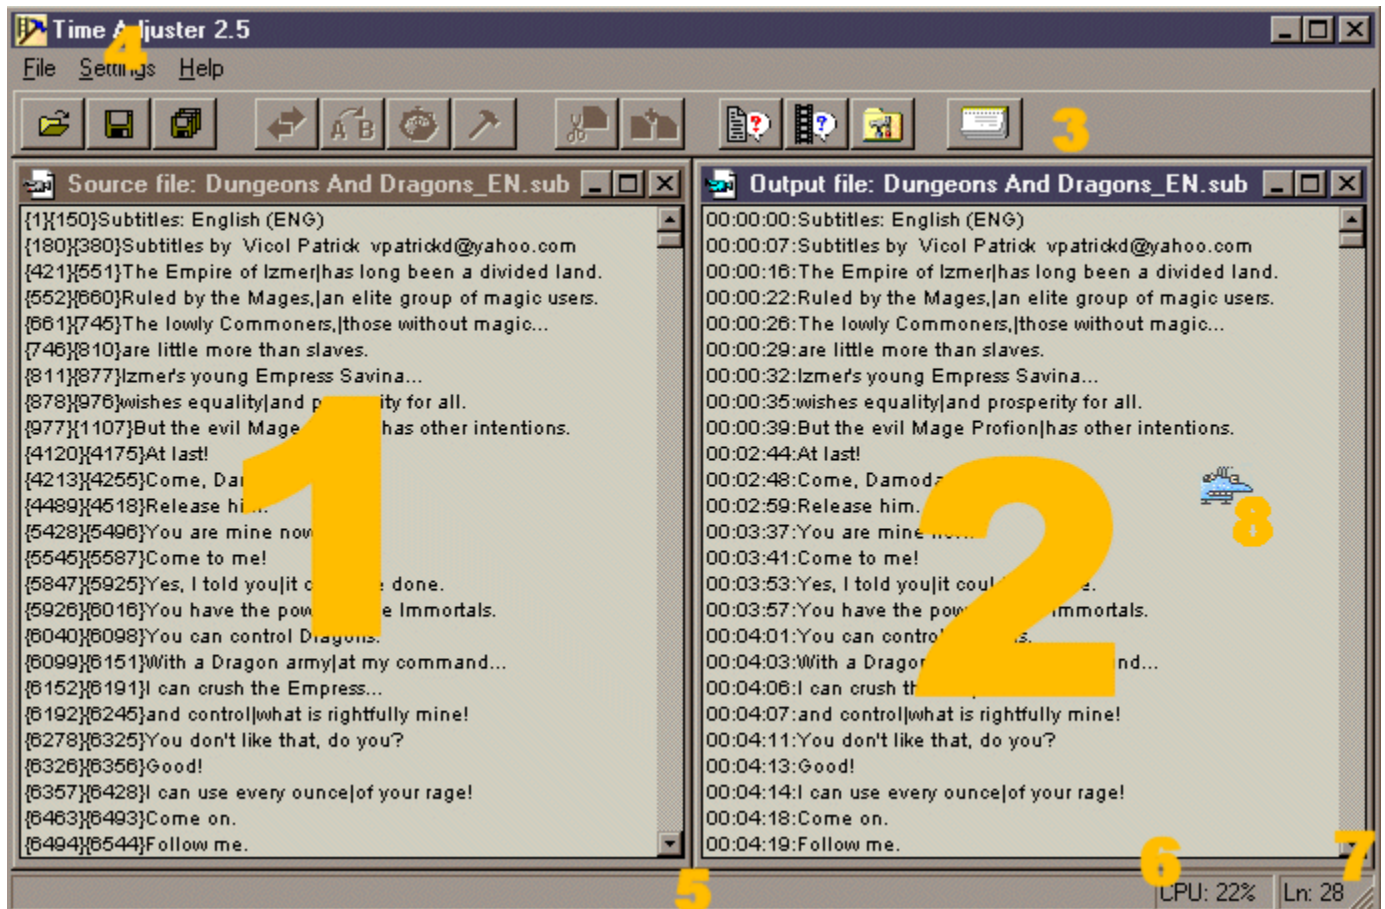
Time A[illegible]juster 2.5
4
File Se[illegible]gs Help

3

Source file: Dungeons And Dragons_EN.sub

{1}{150}Subtitles: English (ENG)
{180}{380}Subtitles by Vicol Patrick vpatrickd@yahoo.com
{421}{551}The Empire of Izmer|has long been a divided land.
{552}{660}Ruled by the Mages,|an elite group of magic users.
{661}{745}The lowly Commoners,|those without magic...
{746}{810}are little more than slaves.
{811}{877}Izmer's young Empress Savina...
{878}{976}wishes equality|and p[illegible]ity for all.
{977}{1107}But the evil Mage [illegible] has other intentions.
{4120}{4175}At last!
{4213}{4255}Come, Da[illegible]
{4489}{4518}Release hi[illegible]
{5428}{5496}You are mine no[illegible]
{5545}{5587}Come to me!
{5847}{5925}Yes, I told you|it c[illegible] done.
{5926}{6016}You have the pow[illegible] Immortals.
{6040}{6098}You can control Dragons.
{6099}{6151}With a Dragon army|at my command...
{6152}{6191}I can crush the Empress...
{6192}{6245}and control|what is rightfully mine!
{6278}{6325}You don't like that, do you?
{6326}{6356}Good!
{6357}{6428}I can use every ounce|of your rage!
{6463}{6493}Come on.
{6494}{6544}Follow me.

1

Output file: Dungeons And Dragons_EN.sub

00:00:00:Subtitles: English (ENG)
00:00:07:Subtitles by Vicol Patrick vpatrickd@yahoo.com
00:00:16:The Empire of Izmer|has long been a divided land.
00:00:22:Ruled by the Mages,|an elite group of magic users.
00:00:26:The lowly Commoners,|those without magic...
00:00:29:are little more than slaves.
00:00:32:Izmer's young Empress Savina...
00:00:35:wishes equality|and prosperity for all.
00:00:39:But the evil Mage Profion|has other intentions.
00:02:44:At last!
00:02:48:Come, Damod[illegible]
00:02:59:Release him.
00:03:37:You are mine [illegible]
00:03:41:Come to me!
00:03:53:Yes, I told you|it cou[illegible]e.
00:03:57:You have the pow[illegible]mmortals.
00:04:01:You can contro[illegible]s.
00:04:03:With a Drago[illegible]nd...
00:04:06:I can crush th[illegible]
00:04:07:and control|what is rightfully mine!
00:04:11:You don't like that, do you?
00:04:13:Good!
00:04:14:I can use every ounce|of your rage!
00:04:18:Come on.
00:04:19:Follow me.

2
8
5
6
7
CPU: 22%
Ln: 28